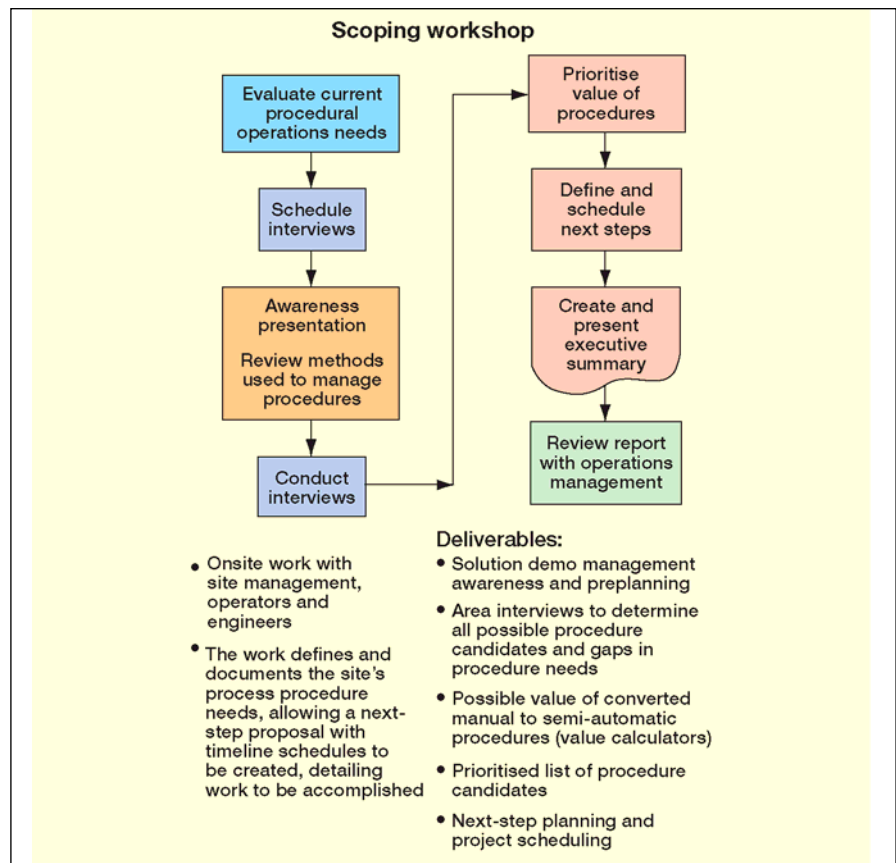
Scoping workshop

Evaluate current procedural operations needs

Schedule interviews

Awareness presentation

Review methods used to manage procedures

Conduct interviews

Prioritise value of procedures

Define and schedule next steps

Create and present executive summary

Review report with operations management

- Onsite work with site management, operators and engineers
- The work defines and documents the site's process procedure needs, allowing a next-step proposal with timeline schedules to be created, detailing work to be accomplished

Deliverables:
- Solution demo management awareness and preplanning
- Area interviews to determine all possible procedure candidates and gaps in procedure needs
- Possible value of converted manual to semi-automatic procedures (value calculators)
- Prioritised list of procedure candidates
- Next-step planning and project scheduling